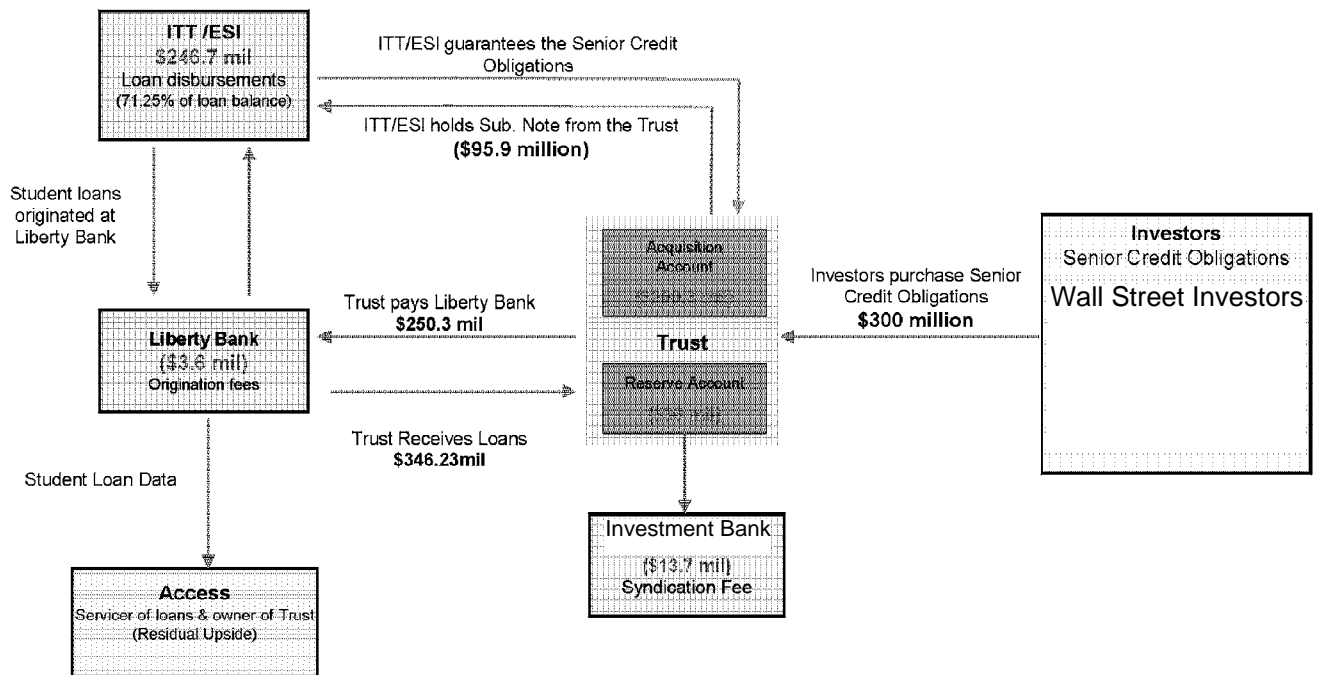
ITT /ESI
\$246.7 mil
Loan disbursements
(71.25% of loan balance)

ITT/ESI guarantees the Senior Credit Obligations

ITT/ESI holds Sub. Note from the Trust
(\$95.9 million)

Student loans originated at Liberty Bank

Acquisition Account
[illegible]

Investors
Senior Credit Obligations
Wall Street Investors

Investors purchase Senior Credit Obligations
\$300 million

Trust pays Liberty Bank
\$250.3 mil

Liberty Bank
(\$3.6 mil)
Origination fees

Trust

Reserve Account
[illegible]

Trust Receives Loans
\$346.23mil

Student Loan Data

Investment Bank
(\$13.7 mil)
Syndication Fee

Access
Servicer of loans & owner of Trust
(Residual Upside)